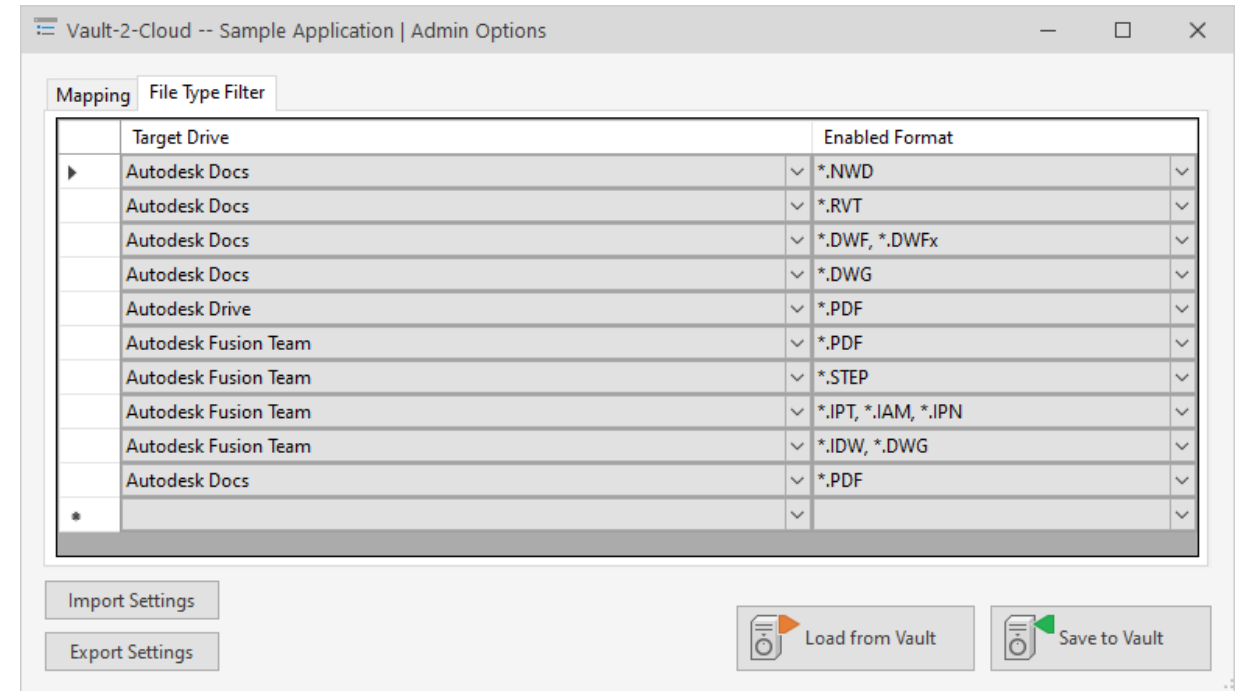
Vault-2-Cloud -- Sample Application | Admin Options

Mapping File Type Filter

| | Target Drive | Enabled Format |
|---|---|---|
| ▸ | Autodesk Docs | *.NWD |
| | Autodesk Docs | *.RVT |
| | Autodesk Docs | *.DWF, *.DWFx |
| | Autodesk Docs | *.DWG |
| | Autodesk Drive | *.PDF |
| | Autodesk Fusion Team | *.PDF |
| | Autodesk Fusion Team | *.STEP |
| | Autodesk Fusion Team | *.IPT, *.IAM, *.IPN |
| | Autodesk Fusion Team | *.IDW, *.DWG |
| | Autodesk Docs | *.PDF |
| * | | |

Import Settings

Export Settings

Load from Vault

Save to Vault